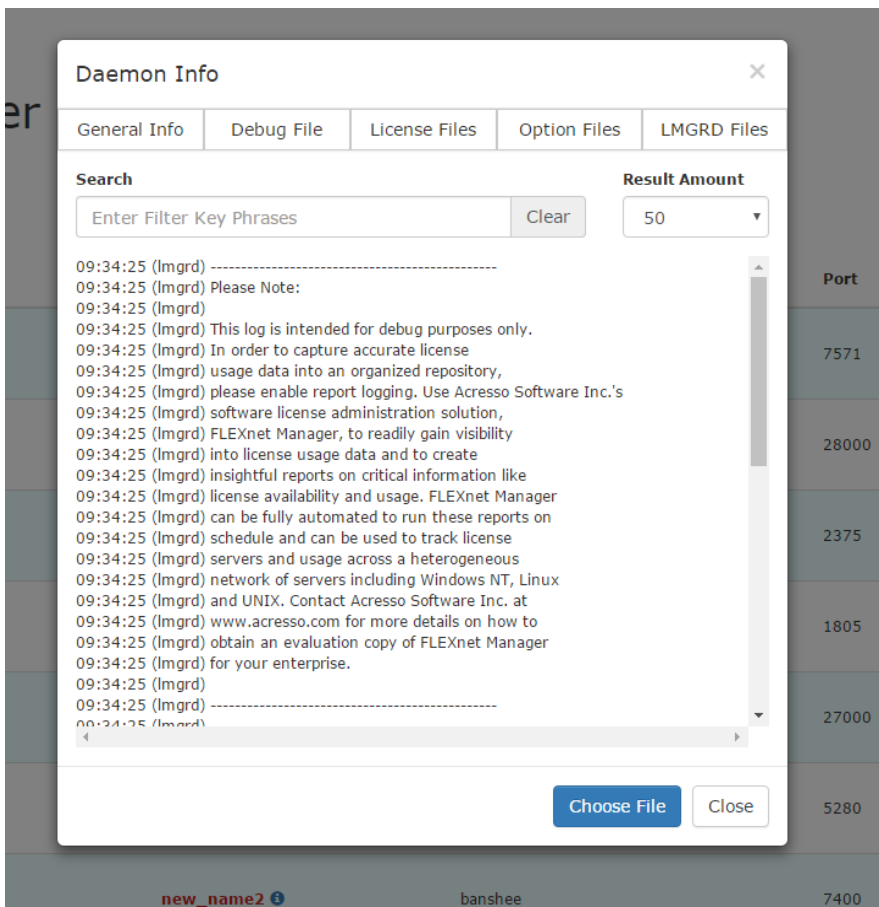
er

Daemon Info ×

General Info | Debug File | License Files | Option Files | LMGRD Files

Search

Enter Filter Key Phrases | Clear

Result Amount

50

09:34:25 (lmgrd) -----------------------------------------------
09:34:25 (lmgrd) Please Note:
09:34:25 (lmgrd)
09:34:25 (lmgrd) This log is intended for debug purposes only.
09:34:25 (lmgrd) In order to capture accurate license
09:34:25 (lmgrd) usage data into an organized repository,
09:34:25 (lmgrd) please enable report logging. Use Acresso Software Inc.'s
09:34:25 (lmgrd) software license administration solution,
09:34:25 (lmgrd) FLEXnet Manager, to readily gain visibility
09:34:25 (lmgrd) into license usage data and to create
09:34:25 (lmgrd) insightful reports on critical information like
09:34:25 (lmgrd) license availability and usage. FLEXnet Manager
09:34:25 (lmgrd) can be fully automated to run these reports on
09:34:25 (lmgrd) schedule and can be used to track license
09:34:25 (lmgrd) servers and usage across a heterogeneous
09:34:25 (lmgrd) network of servers including Windows NT, Linux
09:34:25 (lmgrd) and UNIX. Contact Acresso Software Inc. at
09:34:25 (lmgrd) www.acresso.com for more details on how to
09:34:25 (lmgrd) obtain an evaluation copy of FLEXnet Manager
09:34:25 (lmgrd) for your enterprise.
09:34:25 (lmgrd)
09:34:25 (lmgrd) -----------------------------------------------
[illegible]

Choose File | Close

Port
7571
28000
2375
1805
27000
5280

new_name2 | banshee | 7400